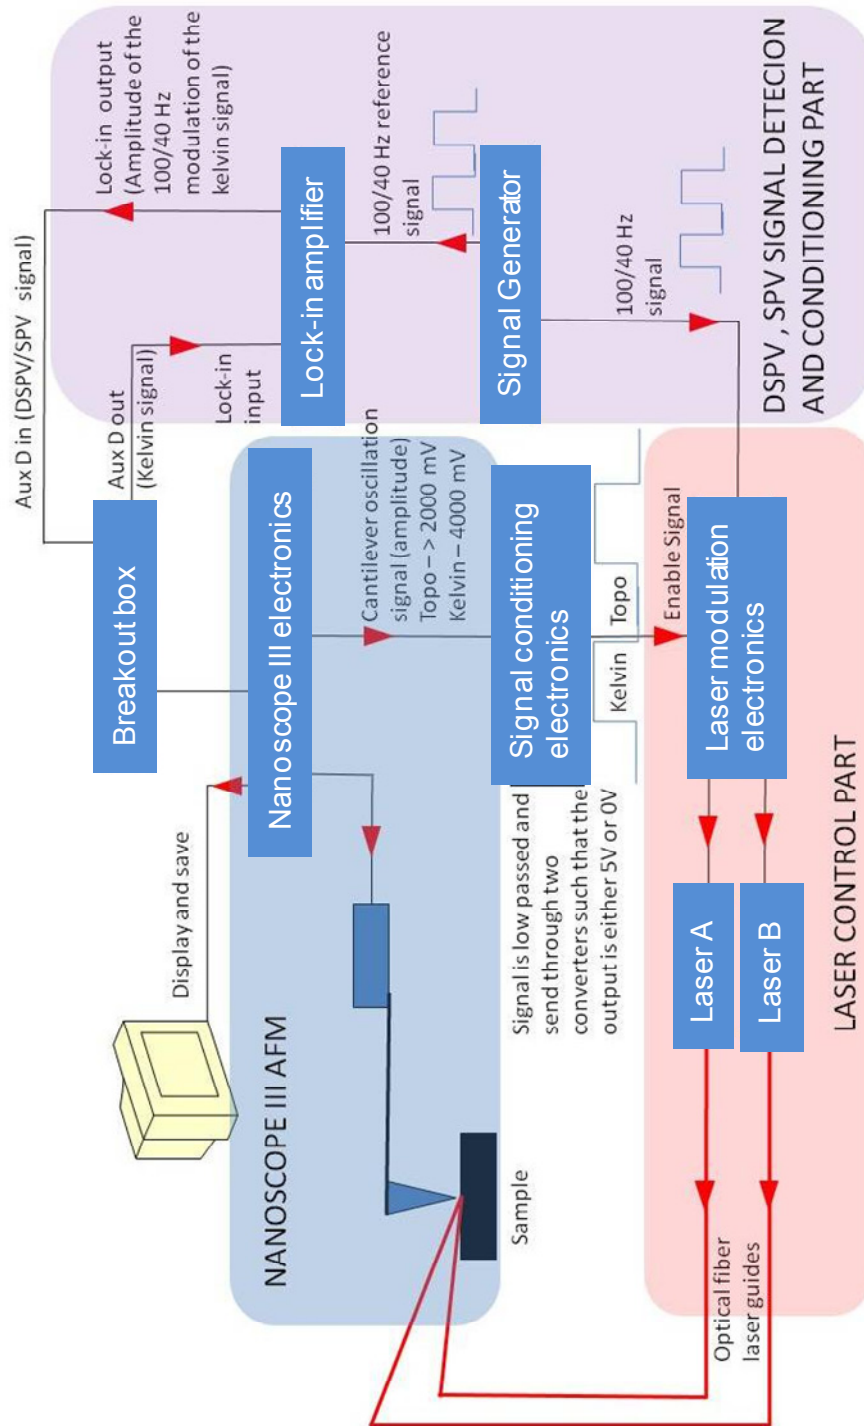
DSPV , SPV SIGNAL DETECION AND CONDITIONING PART

Lock-in output (Amplitude of the 100/40 Hz modulation of the kelvin signal)

Lock-in amplifier

100/40 Hz reference signal

Signal Generator

100/40 Hz signal

Aux D in (DSPV/SPV signal)

Aux D out (Kelvin signal)

Lock-in input

Breakout box

Nanoscope III electronics

Cantilever oscillation signal (amplitude) Topo – > 2000 mV Kelvin – 4000 mV

Signal conditioning electronics

Topo

Kelvin

Enable Signal

Laser modulation electronics

Display and save

Signal is low passed and send through two converters such that the output is either 5V or 0V

Laser A

Laser B

LASER CONTROL PART

NANOSCOPE III AFM

Sample

Optical fiber laser guides